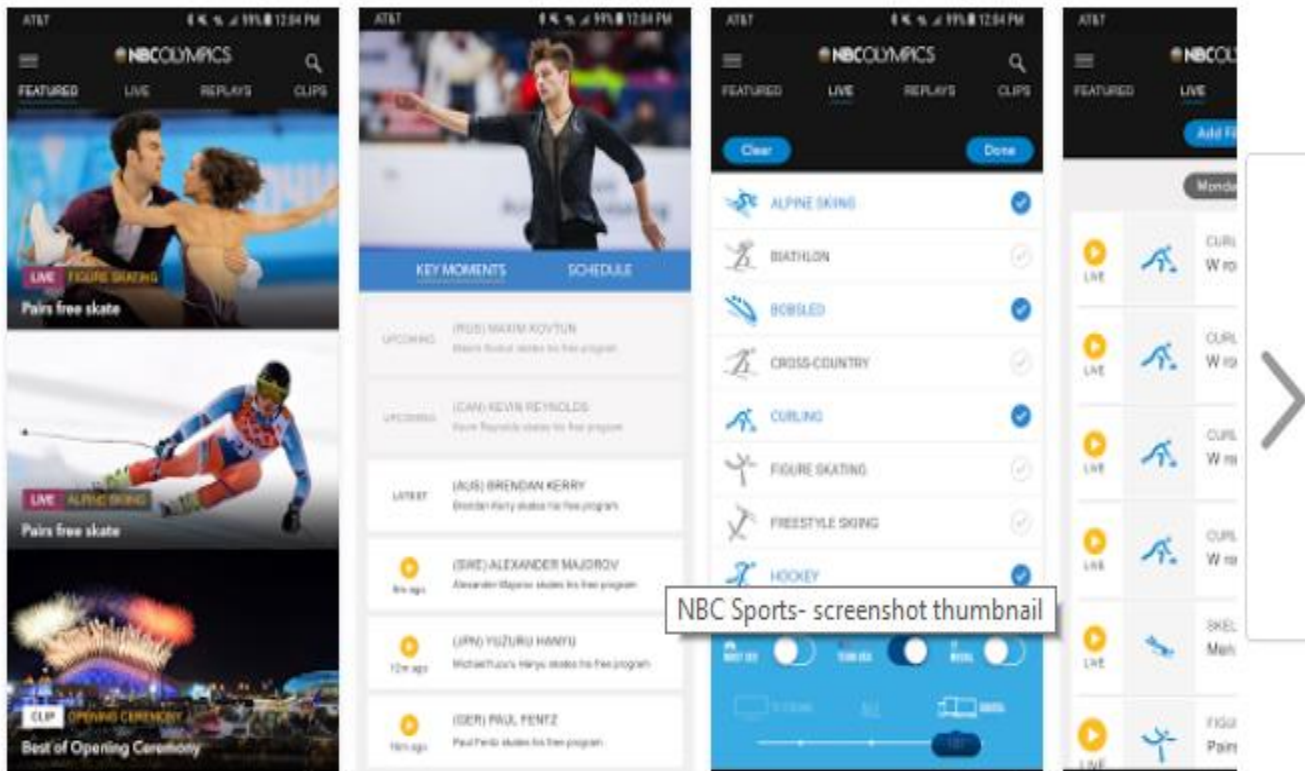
AT&T 99% 12:04 PM

NBCOLYMPICS

FEATURED LIVE REPLAYS CLIPS

LIVE FIGURE SKATING
Pairs free skate

LIVE ALPINE SKIING
Pairs free skate

CLIP OPENING CEREMONY
Best of Opening Ceremony

AT&T 99% 12:04 PM

KEY MOMENTS SCHEDULE

UPCOMING (RUS) MAXIM KOVTUN
Maxim Kovtun skates his free program

UPCOMING (CAN) KEVIN REYNOLDS
Kevin Reynolds skates his free program

LATEST (AUS) BRENDAN KERRY
Brendan Kerry skates his free program

8m ago (SWE) ALEXANDER MAJOROV
Alexander Majorov skates his free program

12m ago (JPN) YUZURU HANYU
Michael Yuzuru Hanyu skates his free program

16m ago (GER) PAUL FENTZ
Paul Fentz skates his free program

AT&T 99% 12:04 PM

NBCOLYMPICS

FEATURED LIVE REPLAYS CLIPS

Clear Done

ALPINE SKIING
BIATHLON
BOBSLED
CROSS-COUNTRY
CURLING
FIGURE SKATING
FREESTYLE SKIING
HOCKEY

NBC Sports- screenshot thumbnail

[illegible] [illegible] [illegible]

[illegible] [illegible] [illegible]

AT&T

NBCOL

FEATURED LIVE

Add F

Monda

LIVE CURL W ro
LIVE CURL W ro
LIVE CURL W ro
LIVE CURL W ro
LIVE SKEL Men
LIVE FIGU Pair